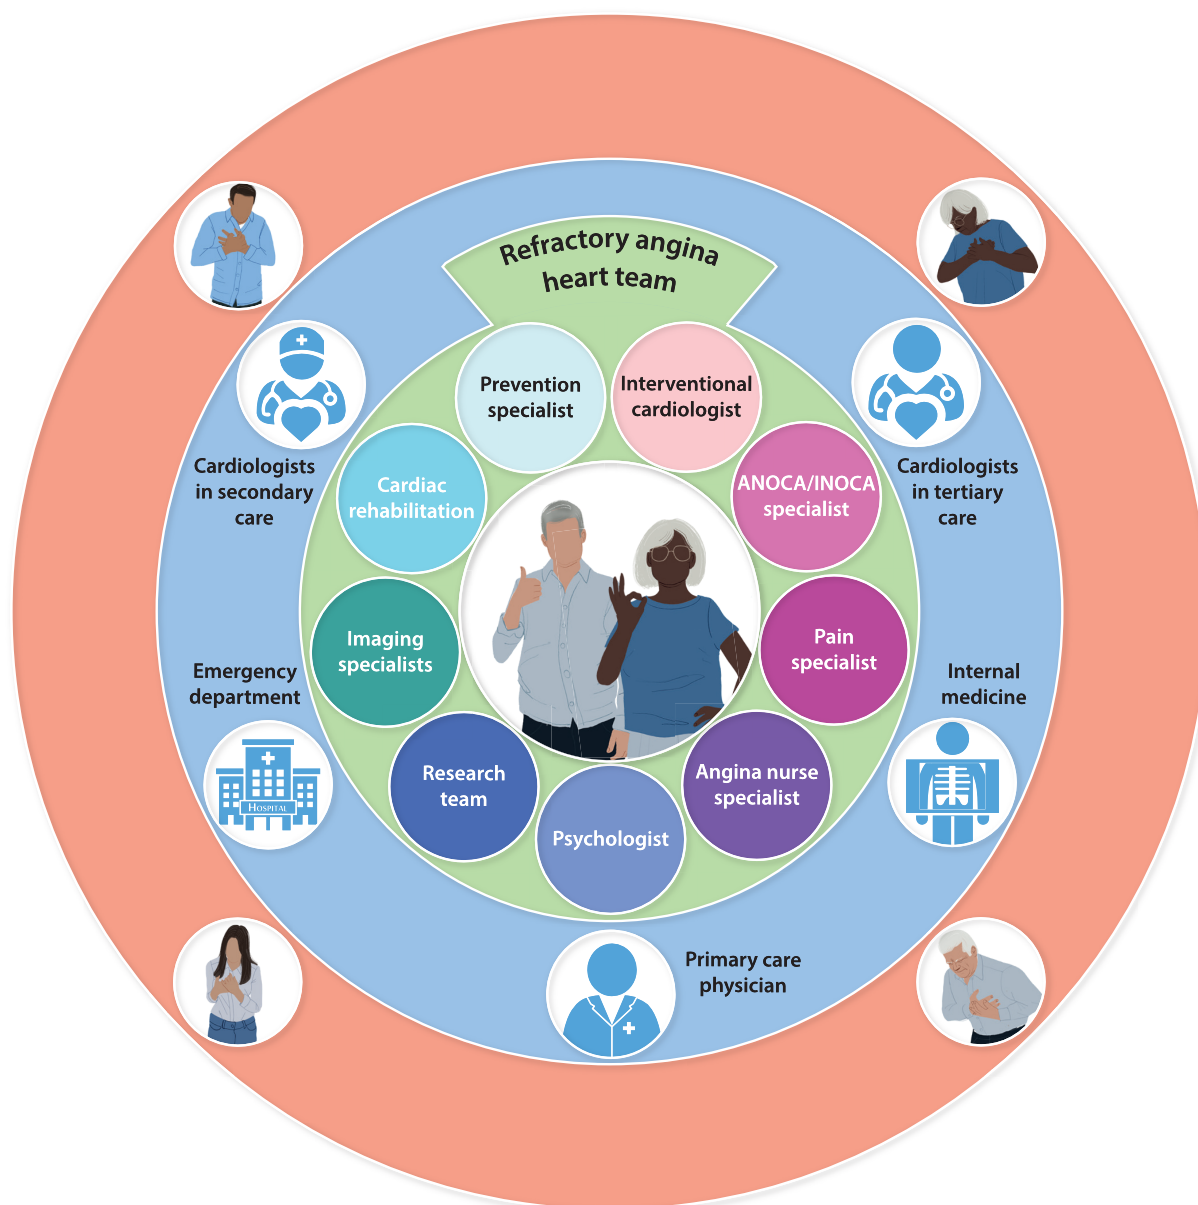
Refractory angina heart team

Prevention specialist

Interventional cardiologist

ANOCA/INOCA specialist

Pain specialist

Angina nurse specialist

Psychologist

Research team

Imaging specialists

Cardiac rehabilitation

Cardiologists in secondary care

Cardiologists in tertiary care

Emergency department

HOSPITAL

Internal medicine

Primary care physician